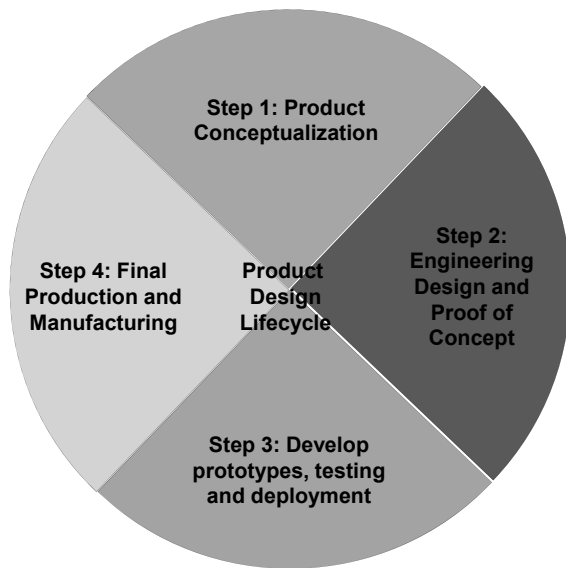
Step 1: Product Conceptualization

Step 2: Engineering Design and Proof of Concept

Step 3: Develop prototypes, testing and deployment

Step 4: Final Production and Manufacturing

Product Design Lifecycle